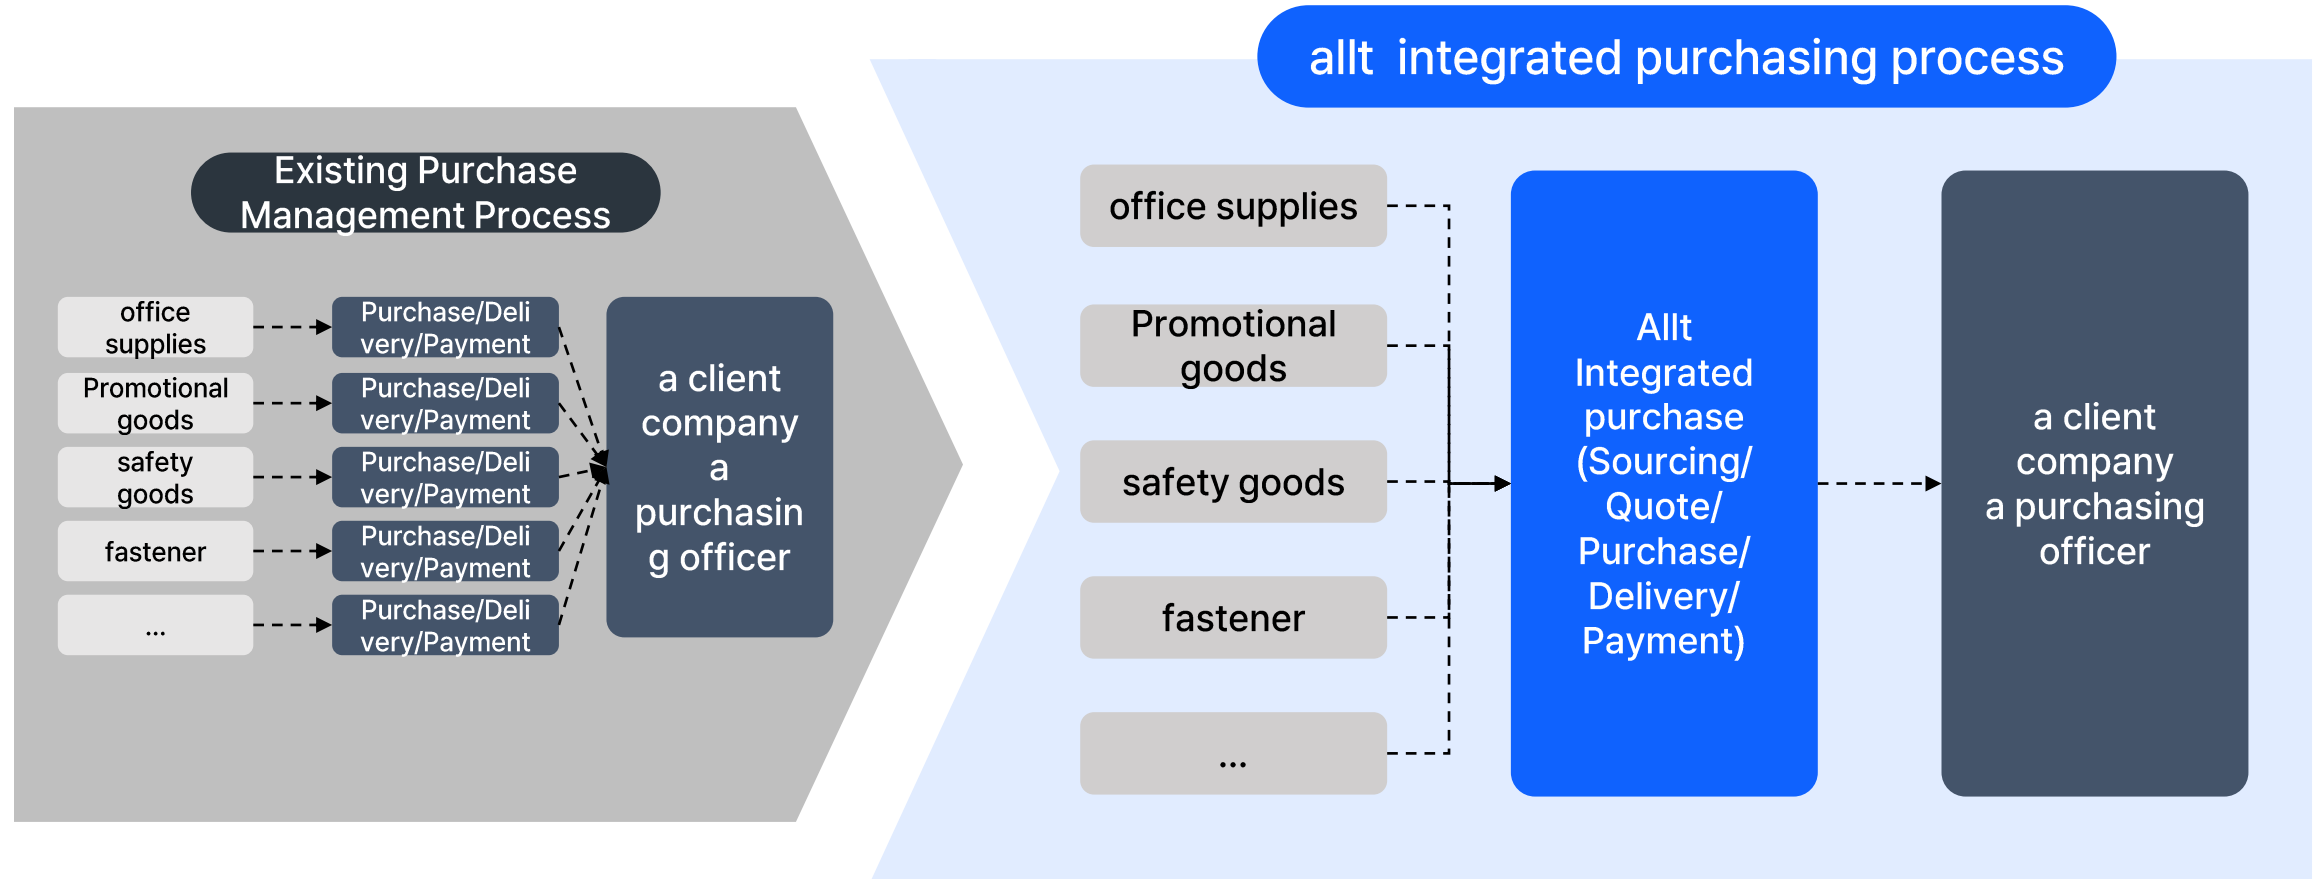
Existing Purchase Management Process

office supplies

Purchase/Delivery/Payment

Promotional goods

Purchase/Delivery/Payment

safety goods

Purchase/Delivery/Payment

fastener

Purchase/Delivery/Payment

...

Purchase/Delivery/Payment

a client company a purchasing officer

allt integrated purchasing process

office supplies

Promotional goods

safety goods

fastener

...

Allt Integrated purchase (Sourcing/ Quote/ Purchase/ Delivery/ Payment)

a client company a purchasing officer